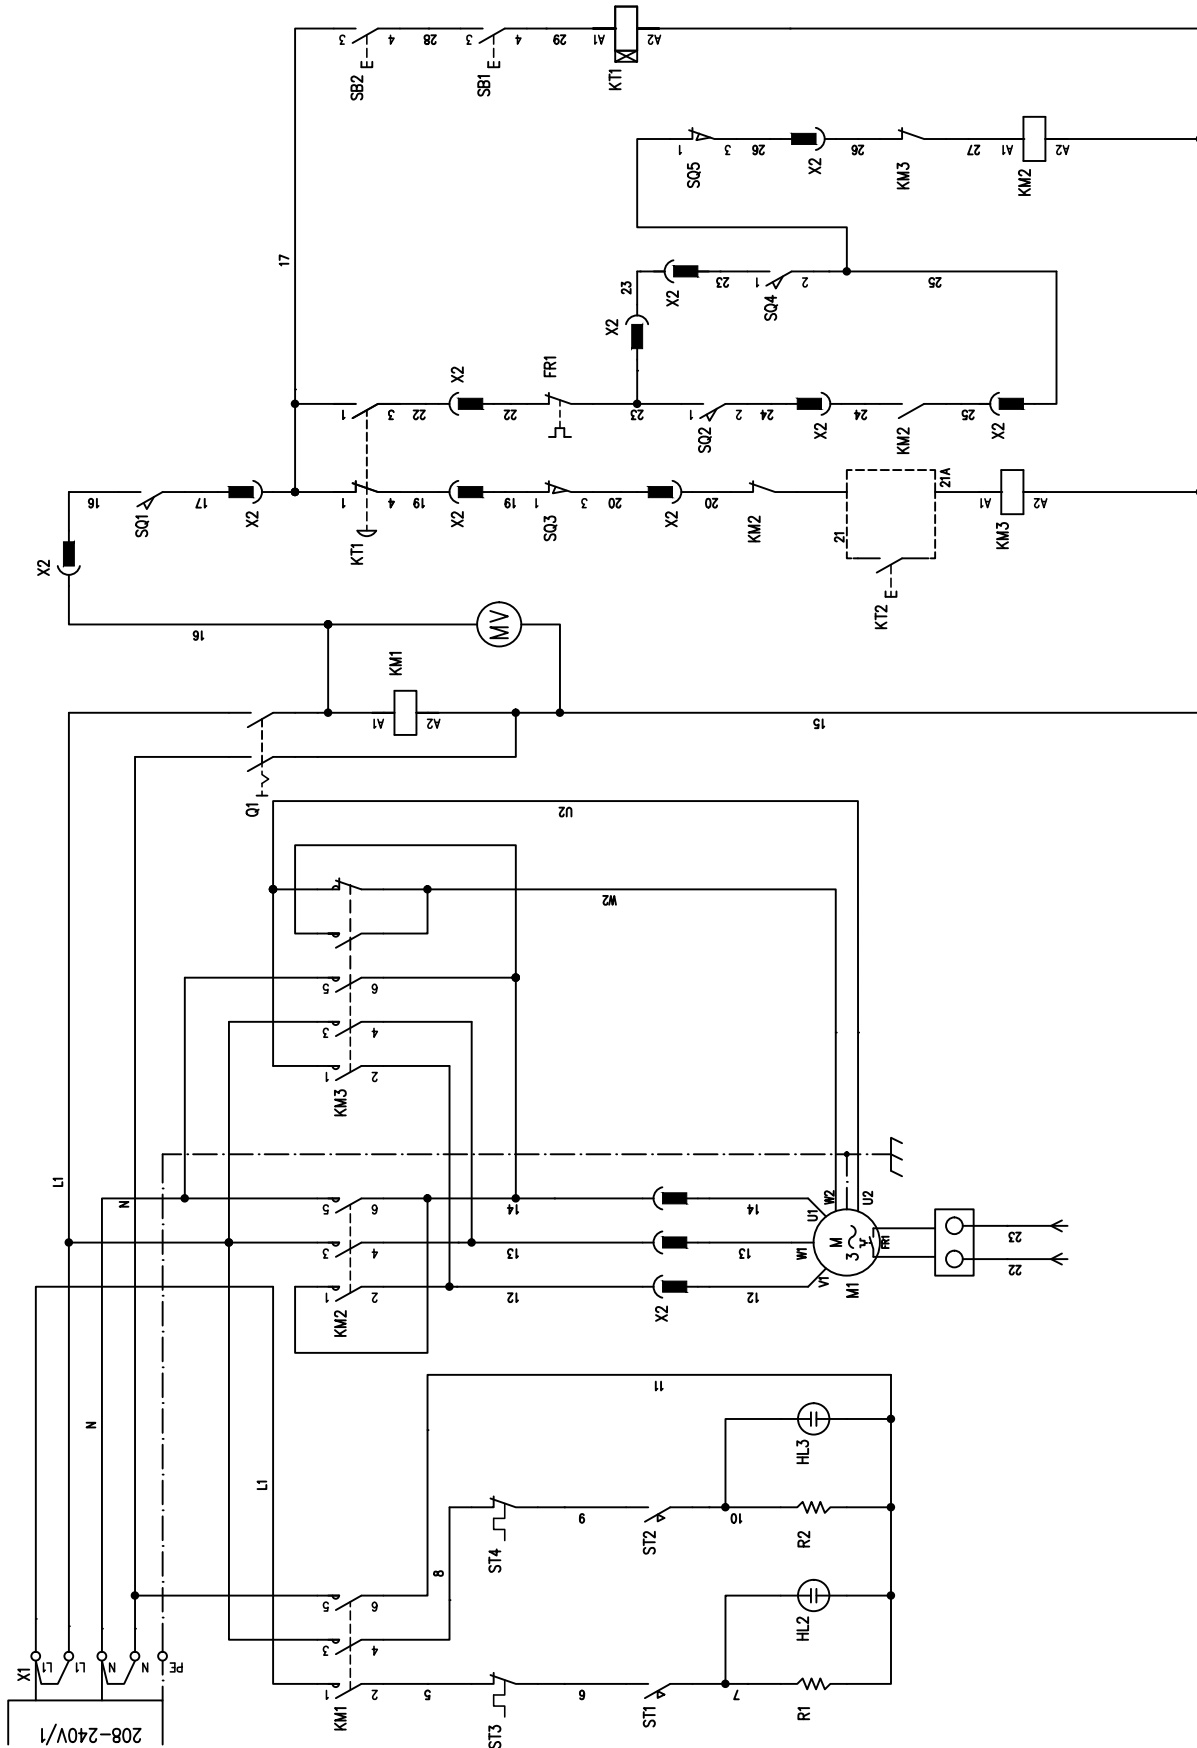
SB2 E 3 4 28
SB1 E 3 4 29
KT1 A1 A2
SQ5 1 3 26
X2 26
KM3 27
KM2 A1 A2
17
23
X2 23
SQ4 1 2
25
X2
FR1
X2 22
1 3 22
SQ2 1 2 24
X2 24
KM2 25
X2 25
16
SQ1 17
X2
KT1 1 4 19
X2 19
SQ3 1 3 20
X2 20
KM2
21
21A
KT2 E
KM3 A1 A2
X2
16
MV
KM1
A1 A2
15
Q1
U2
W2
5 6
3 4
KM3 1 2
L1
N
5 6 14
3 4 13
KM2 1 2 12
X2 14
13
12
U1 W2 U2
W1 M 3~ FR1
V1 M1
23
22
11
HL3
ST4 9
ST2 10
R2
N
L1
8
5 6
3 4
HL2
KM1 1 2 5
ST3 6
ST1 7
R1
X1 L1 L1 N N PE
208–240V/1